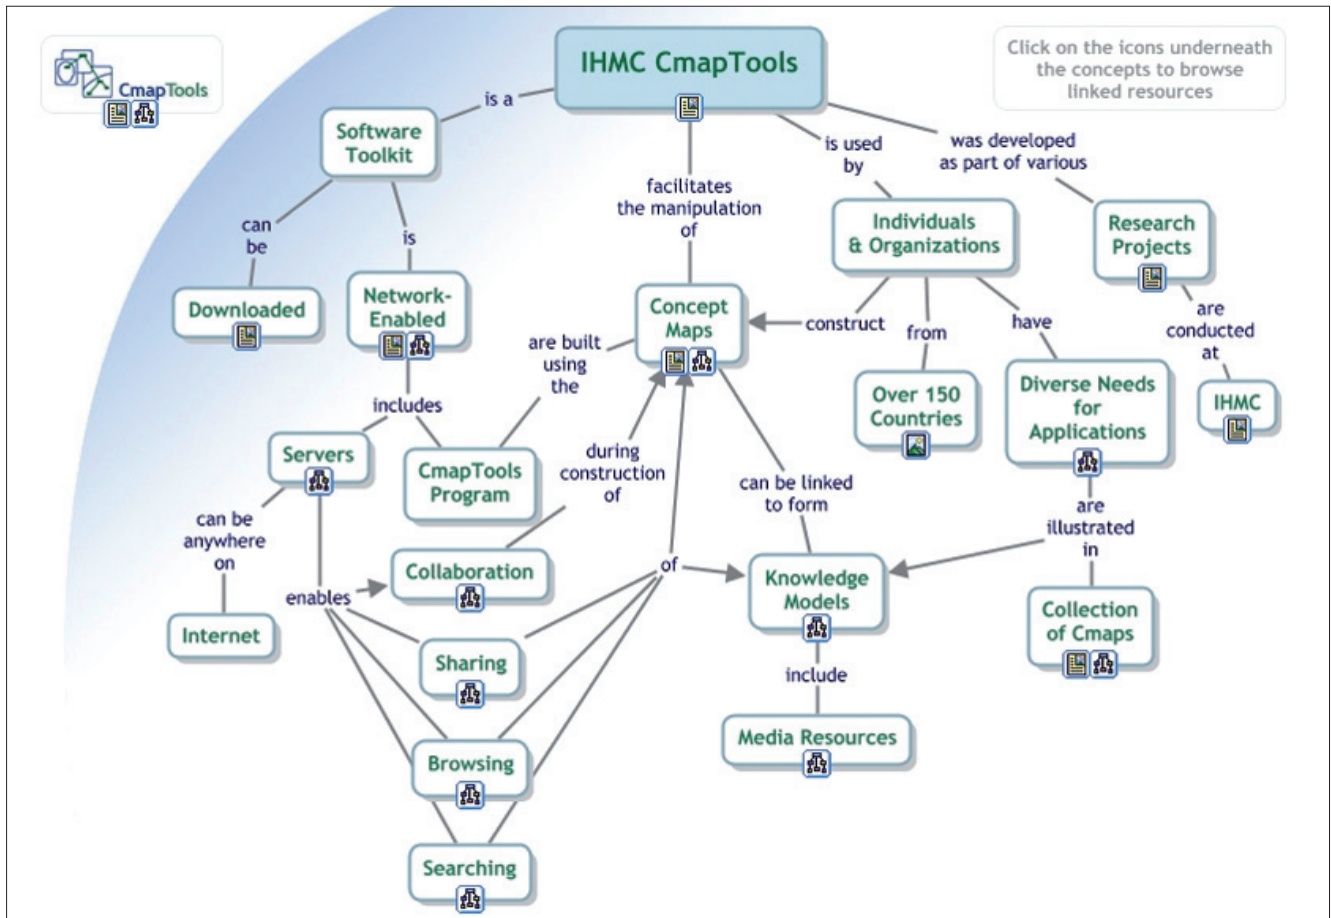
CmapTools

IHMC CmapTools

Click on the icons underneath the concepts to browse linked resources

is a

Software Toolkit

facilitates the manipulation of

is used by

was developed as part of various

can be

is

Individuals & Organizations

Research Projects

Downloaded

Network-Enabled

are built using the

Concept Maps

construct

from

have

are conducted at

includes

Over 150 Countries

Diverse Needs for Applications

IHMC

Servers

CmapTools Program

during construction of

can be linked to form

can be anywhere on

are illustrated in

enables

Collaboration

of

Knowledge Models

Internet

Collection of Cmaps

Sharing

include

Browsing

Media Resources

Searching